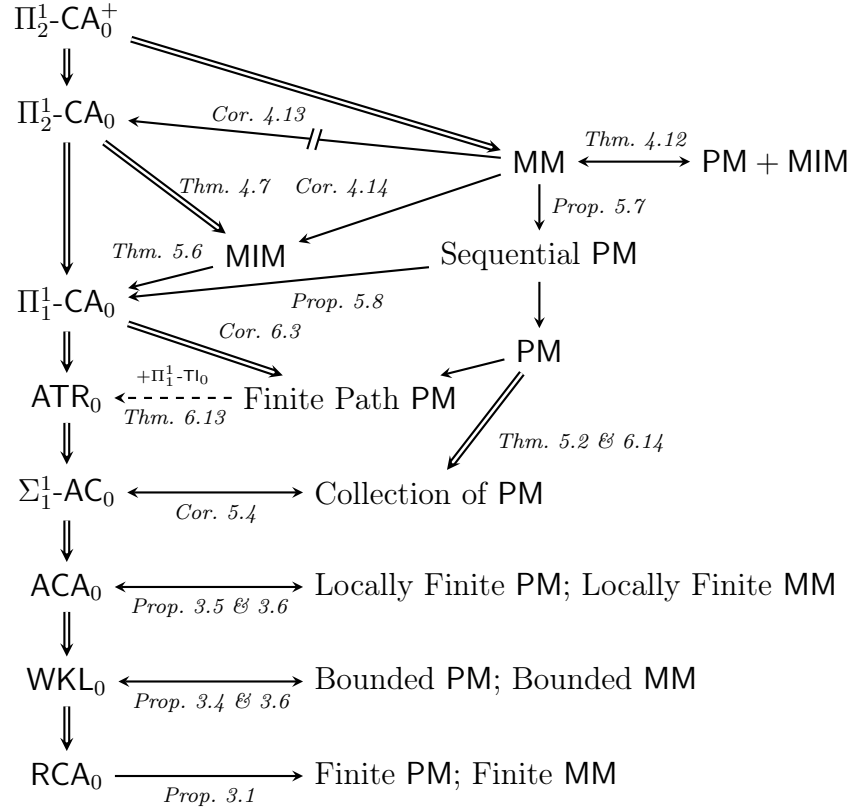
$\Pi^1_2$-$\mathsf{CA}^+_0$

$\Pi^1_2$-$\mathsf{CA}_0$

Cor. 4.13

MM

Thm. 4.12

PM + MIM

Thm. 4.7

Cor. 4.14

Prop. 5.7

Thm. 5.6

MIM

Sequential PM

$\Pi^1_1$-$\mathsf{CA}_0$

Prop. 5.8

Cor. 6.3

PM

$+\Pi^1_1$-$\mathsf{TI}_0$

$\mathsf{ATR}_0$

Finite Path PM

Thm. 6.13

Thm. 5.2 & 6.14

$\Sigma^1_1$-$\mathsf{AC}_0$

Collection of PM

Cor. 5.4

$\mathsf{ACA}_0$

Locally Finite PM; Locally Finite MM

Prop. 3.5 & 3.6

$\mathsf{WKL}_0$

Bounded PM; Bounded MM

Prop. 3.4 & 3.6

$\mathsf{RCA}_0$

Finite PM; Finite MM

Prop. 3.1